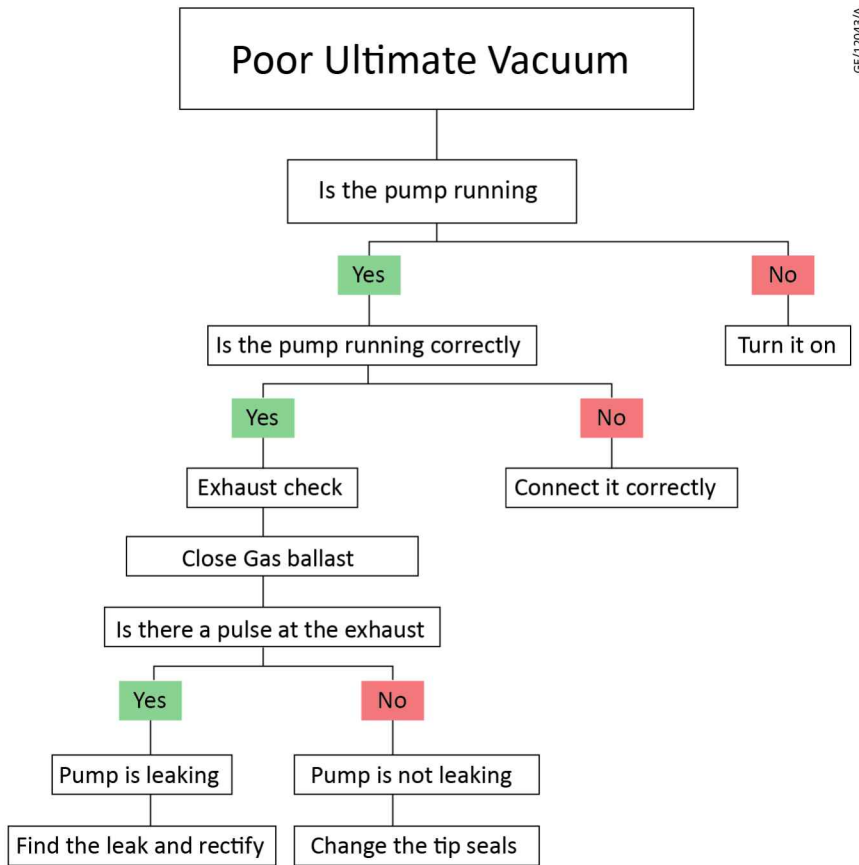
Poor Ultimate Vacuum

Is the pump running

Yes

No

Turn it on

Is the pump running correctly

Yes

No

Connect it correctly

Exhaust check

Close Gas ballast

Is there a pulse at the exhaust

Yes

No

Pump is leaking

Pump is not leaking

Find the leak and rectify

Change the tip seals

GEA12043/A